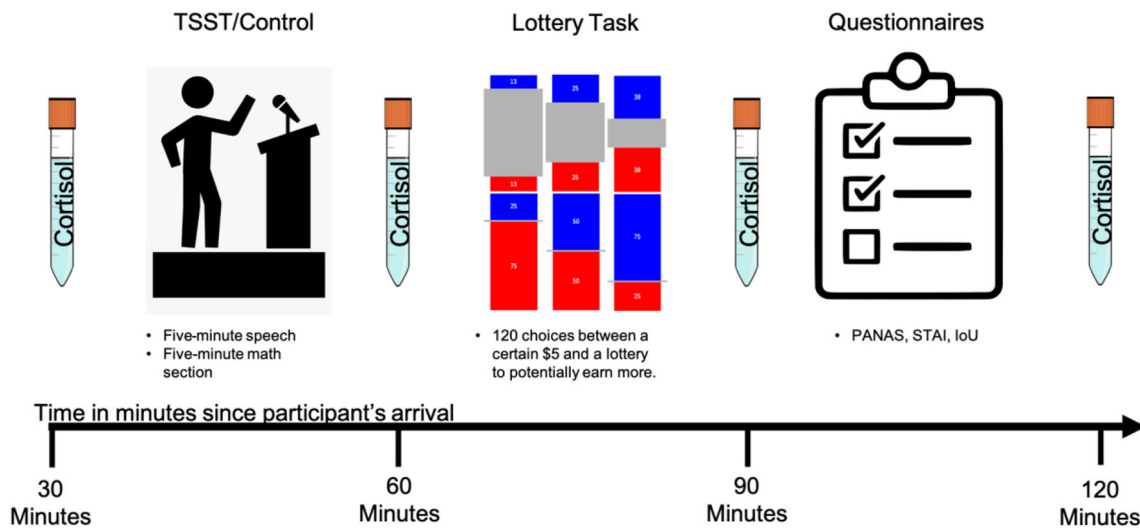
TSST/Control

Lottery Task

Questionnaires

Cortisol

Cortisol

13

25

38

13

25

38

25

50

75

75

50

25

Cortisol

Cortisol

• Five-minute speech
• Five-minute math section

• 120 choices between a certain $5 and a lottery to potentially earn more.

• PANAS, STAI, IoU

Time in minutes since participant's arrival

30 Minutes

60 Minutes

90 Minutes

120 Minutes